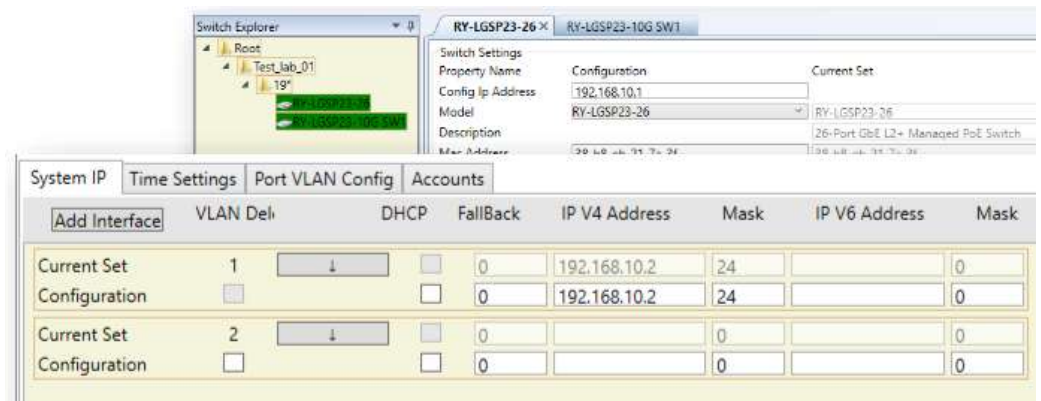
Switch Explorer

Root

Test_lab_01

19"

RY-LGSP23-26

RY-LGSP23-10G SW1

RY-LGSP23-26 × RY-LGSP23-10G SW1

Switch Settings

| Property Name | Configuration | Current Set |
|---|---|---|
| Config Ip Address | 192.168.10.1 | |
| Model | RY-LGSP23-26 | RY-LGSP23-26 |
| Description | | 26-Port GbE L2+ Managed PoE Switch |
| Mac Address | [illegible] | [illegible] |

System IP | Time Settings | Port VLAN Config | Accounts

| Add Interface | VLAN Del | | DHCP | FallBack | IP V4 Address | Mask | IP V6 Address | Mask |
|---|---|---|---|---|---|---|---|---|
| Current Set | 1 | ↓ | | 0 | 192.168.10.2 | 24 | | 0 |
| Configuration | | | | 0 | 192.168.10.2 | 24 | | 0 |
| Current Set | 2 | ↓ | | 0 | | 0 | | 0 |
| Configuration | | | | 0 | | 0 | | 0 |